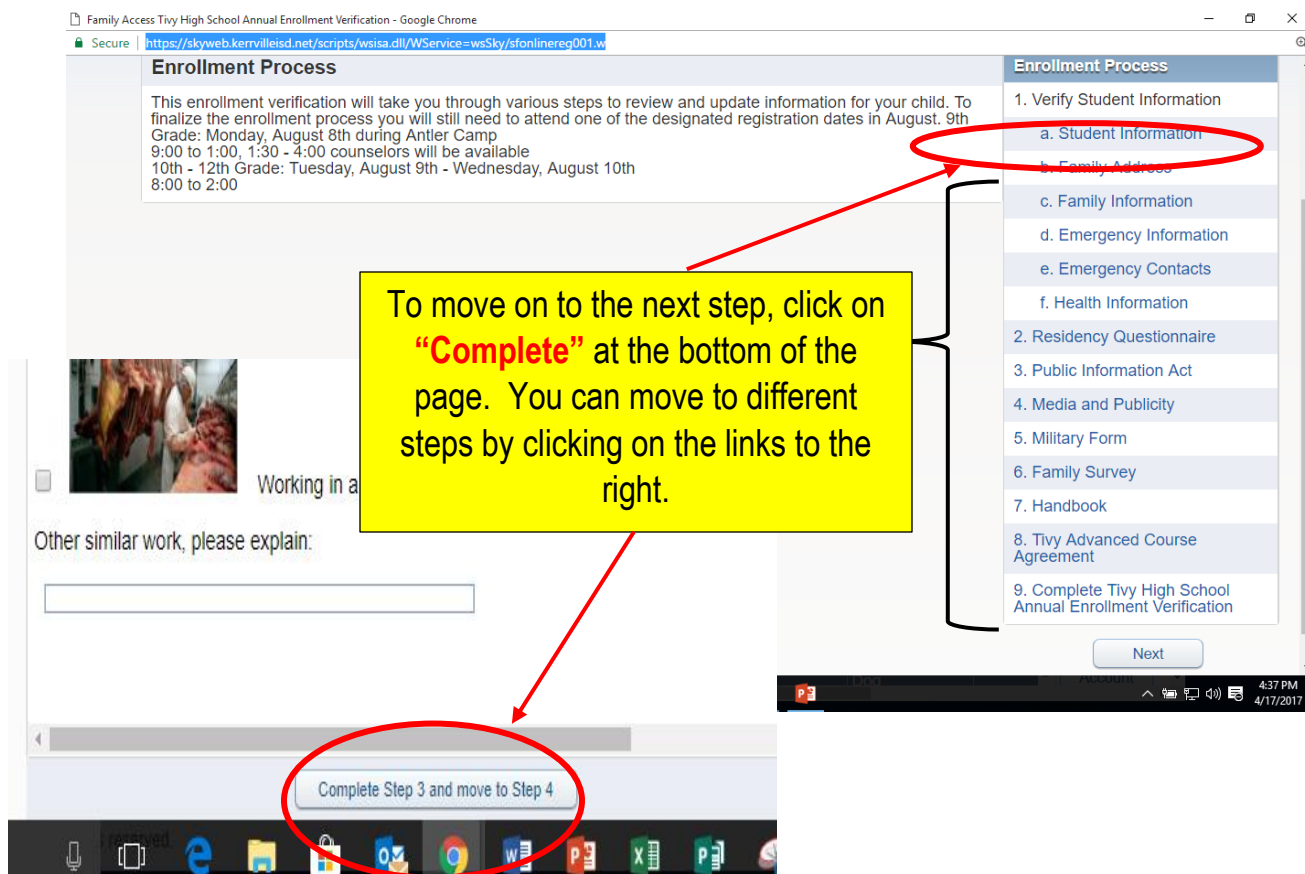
Family Access Tivy High School Annual Enrollment Verification - Google Chrome

Secure | https://skyweb.kerrvilleisd.net/scripts/wsisa.dll/WService=wsSky/sfonlinereg001.w

Enrollment Process

This enrollment verification will take you through various steps to review and update information for your child. To finalize the enrollment process you will still need to attend one of the designated registration dates in August. 9th Grade: Monday, August 8th during Antler Camp
9:00 to 1:00, 1:30 - 4:00 counselors will be available
10th - 12th Grade: Tuesday, August 9th - Wednesday, August 10th
8:00 to 2:00

Enrollment Process
1. Verify Student Information
a. Student Information
b. Family Address
c. Family Information
d. Emergency Information
e. Emergency Contacts
f. Health Information
2. Residency Questionnaire
3. Public Information Act
4. Media and Publicity
5. Military Form
6. Family Survey
7. Handbook
8. Tivy Advanced Course Agreement
9. Complete Tivy High School Annual Enrollment Verification

Next

To move on to the next step, click on "Complete" at the bottom of the page. You can move to different steps by clicking on the links to the right.

Working in a

Other similar work, please explain:

Complete Step 3 and move to Step 4

4:37 PM
4/17/2017